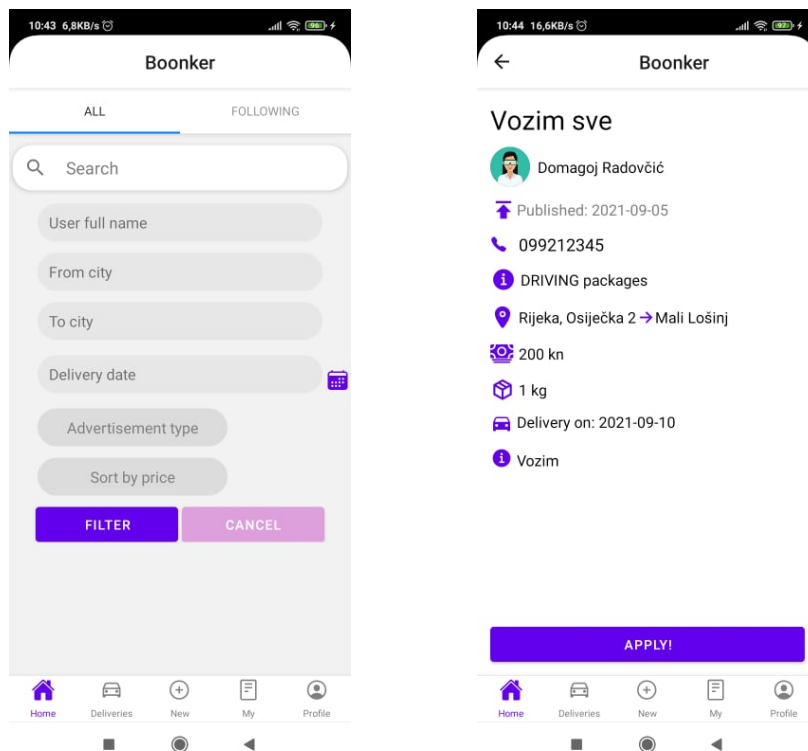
10:43 6,8KB/s

Boonker

ALL

FOLLOWING

Search

User full name

From city

To city

Delivery date

Advertisement type

Sort by price

FILTER

CANCEL

Home

Deliveries

New

My

Profile

10:44 16,6KB/s

Boonker

Vozim sve

Domagoj Radovčić

Published: 2021-09-05

099212345

DRIVING packages

Rijeka, Osiječka 2 → Mali Lošinj

200 kn

1 kg

Delivery on: 2021-09-10

Vozim

APPLY!

Home

Deliveries

New

My

Profile